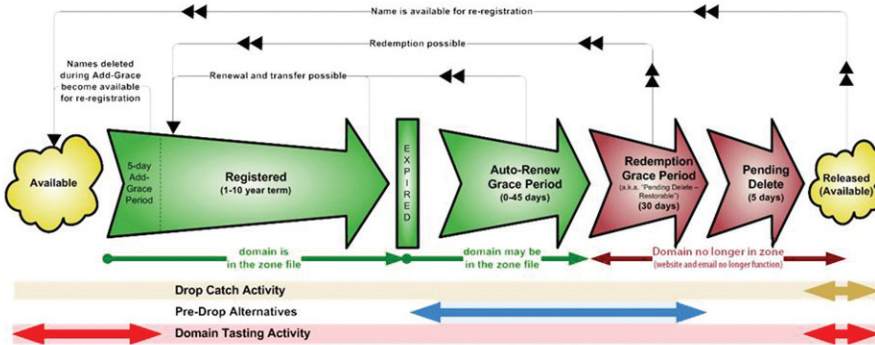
Name is available for re-registration

Redemption possible

Names deleted during Add-Grace become available for re-registration

Renewal and transfer possible

Available

5-day Add-Grace Period

Registered
(1-10 year term)

EXPIRED

Auto-Renew Grace Period
(0-45 days)

Redemption Grace Period
(a.k.a. "Pending Delete – Restorable")
(30 days)

Pending Delete
(5 days)

Released (Available)

domain is in the zone file

domain may be in the zone file

Domain no longer in zone
(website and email no longer function)

Drop Catch Activity

Pre-Drop Alternatives

Domain Tasting Activity